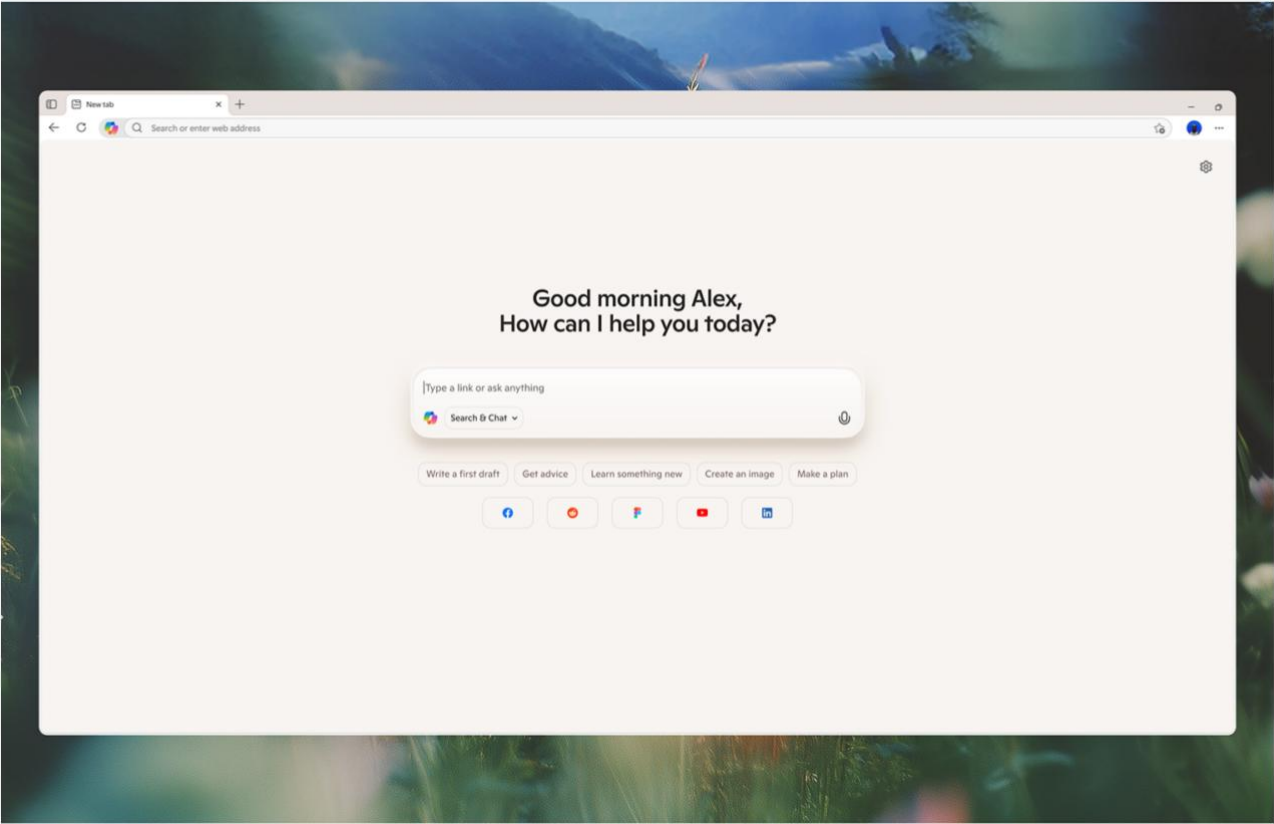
New tab

Search or enter web address

Good morning Alex,
How can I help you today?

Type a link or ask anything

Search & Chat

Write a first draft
Get advice
Learn something new
Create an image
Make a plan